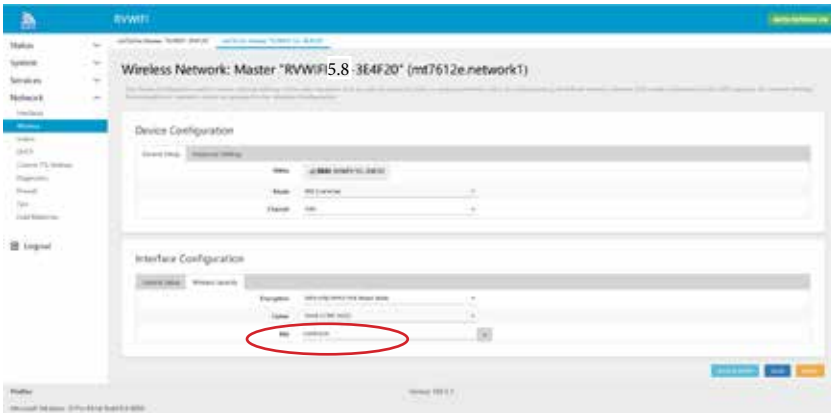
RVWIFI

Status
System
Services
Network
Interfaces
Wireless
Logout

Wireless Network: Master "RVWIFI5.8 -3E4F20" (mt7612e.network1)

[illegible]

Device Configuration

General Setup
Advanced Settings

Status
Mode
Channel

Interface Configuration

General Setup
Wireless Security

Encryption
Cipher
Key

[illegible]